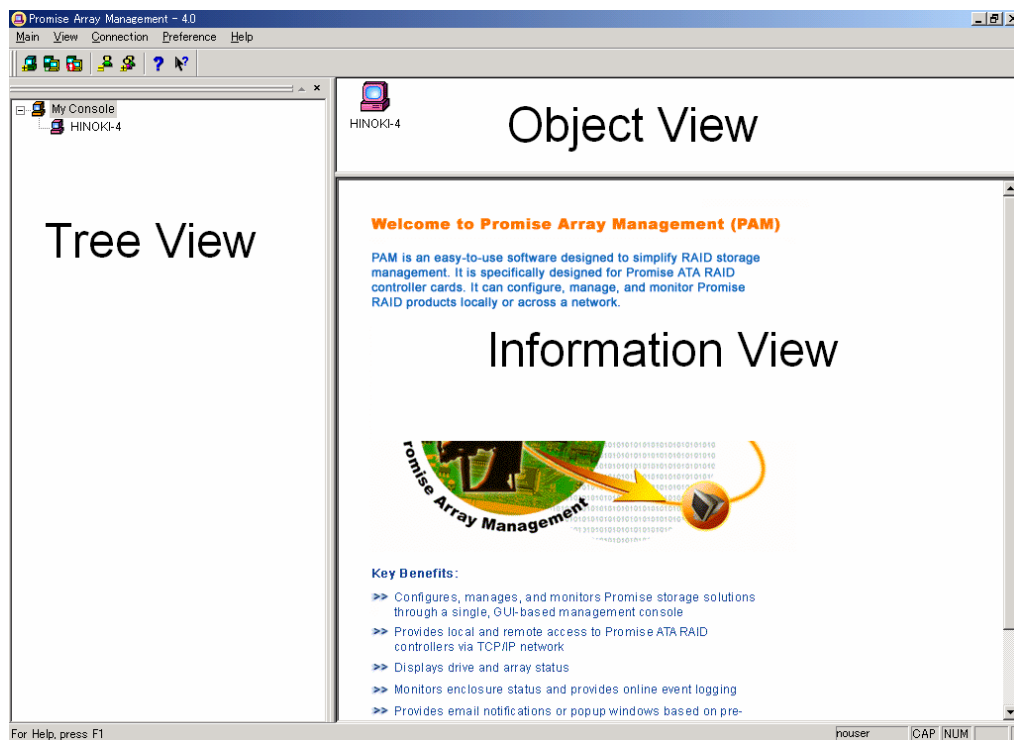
Promise Array Management - 4.0

Main View Connection Preference Help

My Console
HINOKI-4

Tree View

HINOKI-4

Object View

Welcome to Promise Array Management (PAM)

PAM is an easy-to-use software designed to simplify RAID storage management. It is specifically designed for Promise ATA RAID controller cards. It can configure, manage, and monitor Promise RAID products locally or across a network.

Information View

romise Array Management

Key Benefits:

>> Configures, manages, and monitors Promise storage solutions through a single, GUI-based management console

>> Provides local and remote access to Promise ATA RAID controllers via TCP/IP network

>> Displays drive and array status

>> Monitors enclosure status and provides online event logging

>> Provides email notifications or popup windows based on pre-

For Help, press F1

nouser CAP NUM